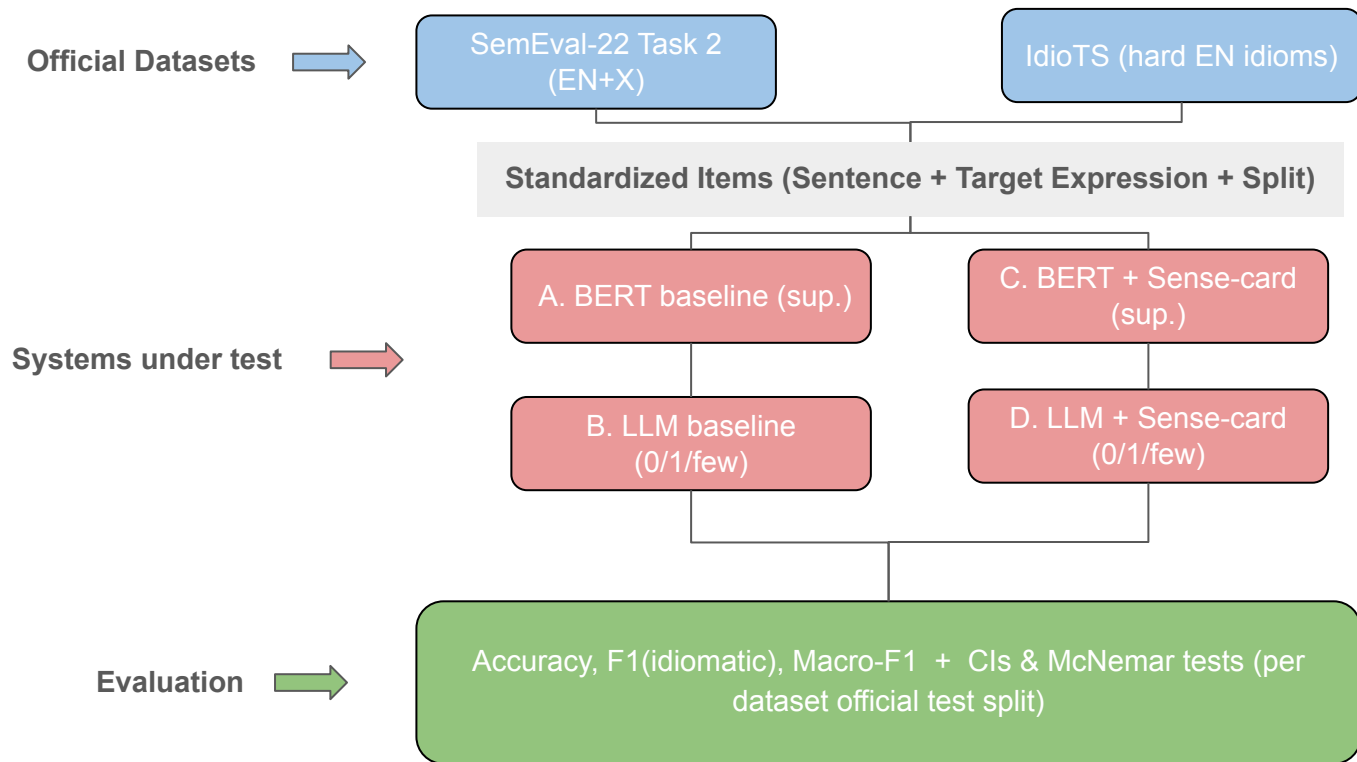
Official Datasets

SemEval-22 Task 2 (EN+X)

IdioTS (hard EN idioms)

Standardized Items (Sentence + Target Expression + Split)

Systems under test

A. BERT baseline (sup.)

C. BERT + Sense-card (sup.)

B. LLM baseline (0/1/few)

D. LLM + Sense-card (0/1/few)

Evaluation

Accuracy, F1(idiomatic), Macro-F1 + CIs & McNemar tests (per dataset official test split)